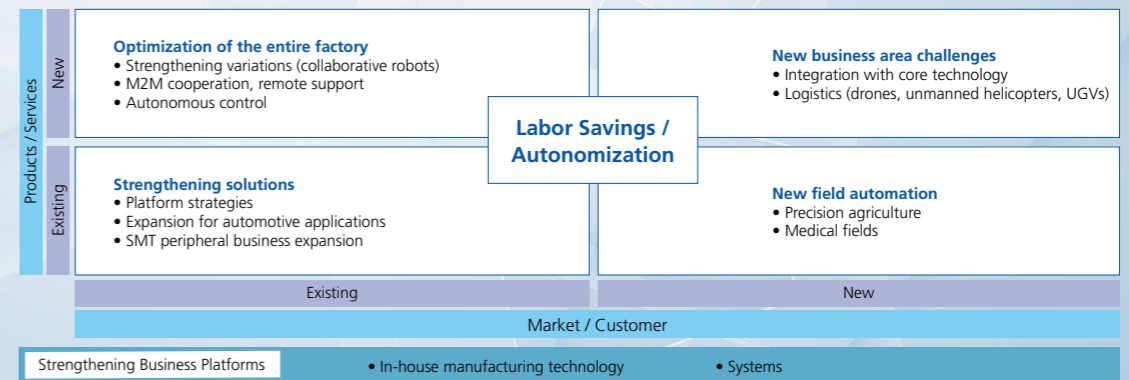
Products / Services

New

Existing

Optimization of the entire factory
• Strengthening variations (collaborative robots)
• M2M cooperation, remote support
• Autonomous control

New business area challenges
• Integration with core technology
• Logistics (drones, unmanned helicopters, UGVs)

Labor Savings / Autonomization

Strengthening solutions
• Platform strategies
• Expansion for automotive applications
• SMT peripheral business expansion

New field automation
• Precision agriculture
• Medical fields

Existing

New

Market / Customer

Strengthening Business Platforms

• In-house manufacturing technology

• Systems